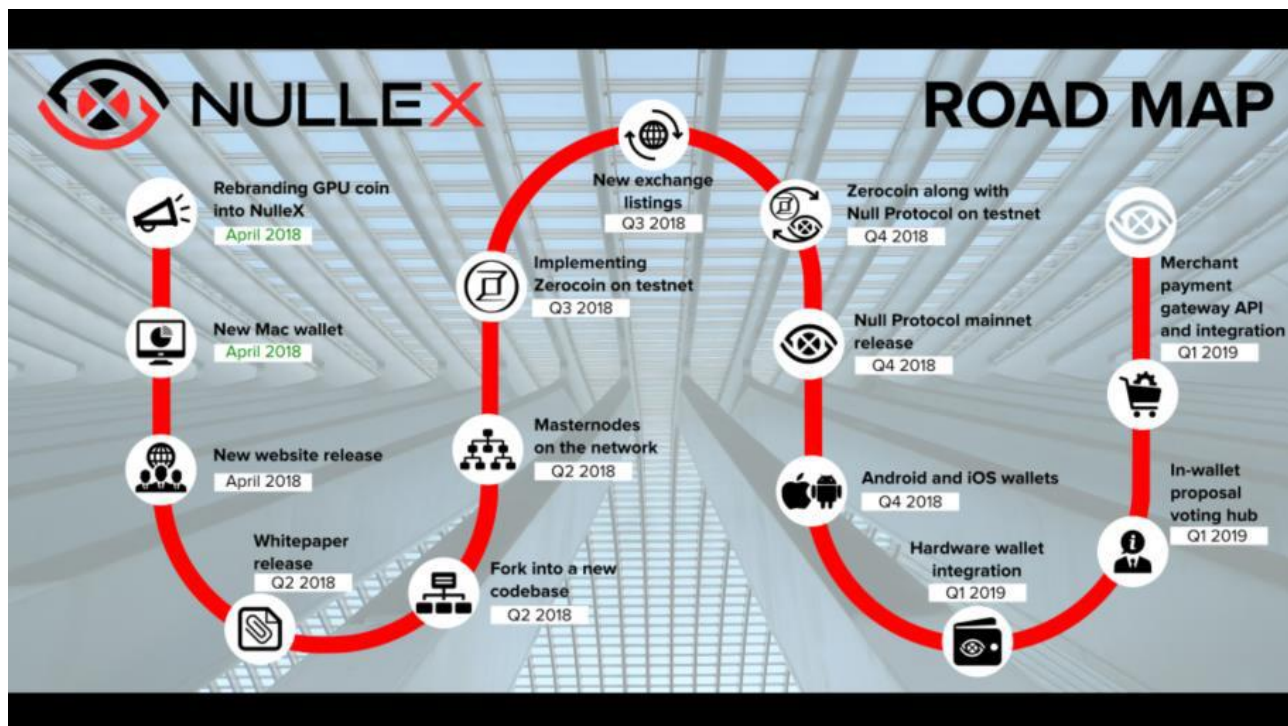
NULLEX

ROAD MAP

Rebranding GPU coin into NulleX
April 2018

New Mac wallet
April 2018

New website release
April 2018

Whitepaper release
Q2 2018

Fork into a new codebase
Q2 2018

Masternodes on the network
Q2 2018

Implementing Zerocoin on testnet
Q3 2018

New exchange listings
Q3 2018

Zerocoin along with Null Protocol on testnet
Q4 2018

Null Protocol mainnet release
Q4 2018

Android and iOS wallets
Q4 2018

Hardware wallet integration
Q1 2019

In-wallet proposal voting hub
Q1 2019

Merchant payment gateway API and integration
Q1 2019